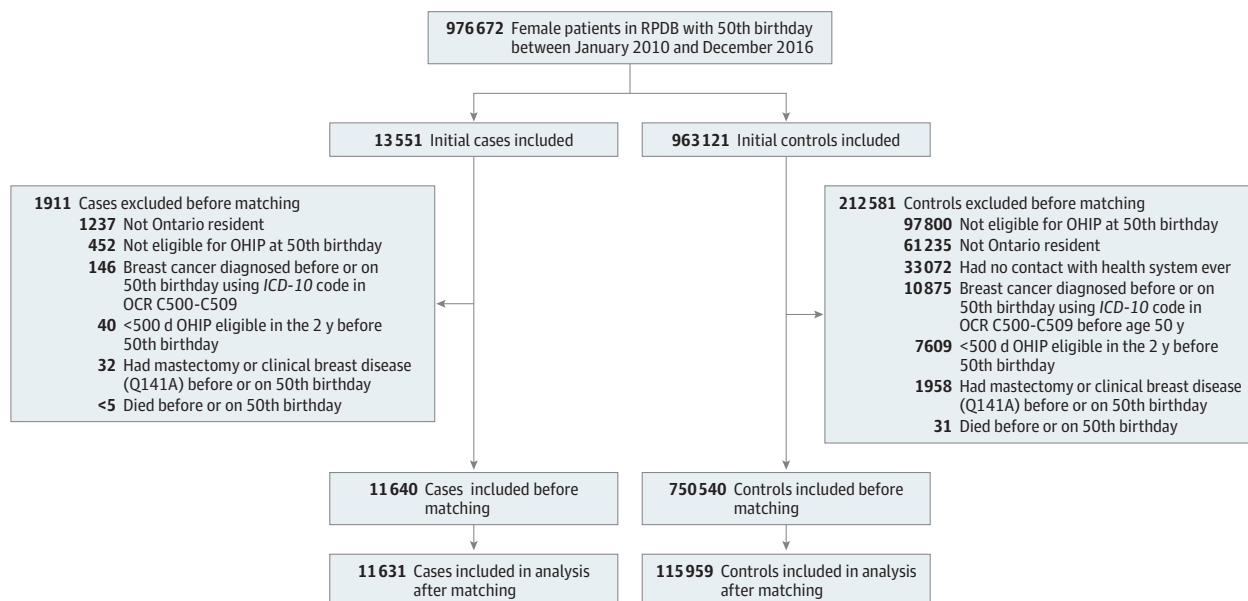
**976672** Female patients in RPDB with 50th birthday between January 2010 and December 2016

**13551** Initial cases included

**963121** Initial controls included

**1911** Cases excluded before matching
**1237** Not Ontario resident
**452** Not eligible for OHIP at 50th birthday
**146** Breast cancer diagnosed before or on 50th birthday using *ICD-10* code in OCR C500-C509
**40** <500 d OHIP eligible in the 2 y before 50th birthday
**32** Had mastectomy or clinical breast disease (Q141A) before or on 50th birthday
**<5** Died before or on 50th birthday

**212581** Controls excluded before matching
**97800** Not eligible for OHIP at 50th birthday
**61235** Not Ontario resident
**33072** Had no contact with health system ever
**10875** Breast cancer diagnosed before or on 50th birthday using *ICD-10* code in OCR C500-C509 before age 50 y
**7609** <500 d OHIP eligible in the 2 y before 50th birthday
**1958** Had mastectomy or clinical breast disease (Q141A) before or on 50th birthday
**31** Died before or on 50th birthday

**11640** Cases included before matching

**750540** Controls included before matching

**11631** Cases included in analysis after matching

**115959** Controls included in analysis after matching